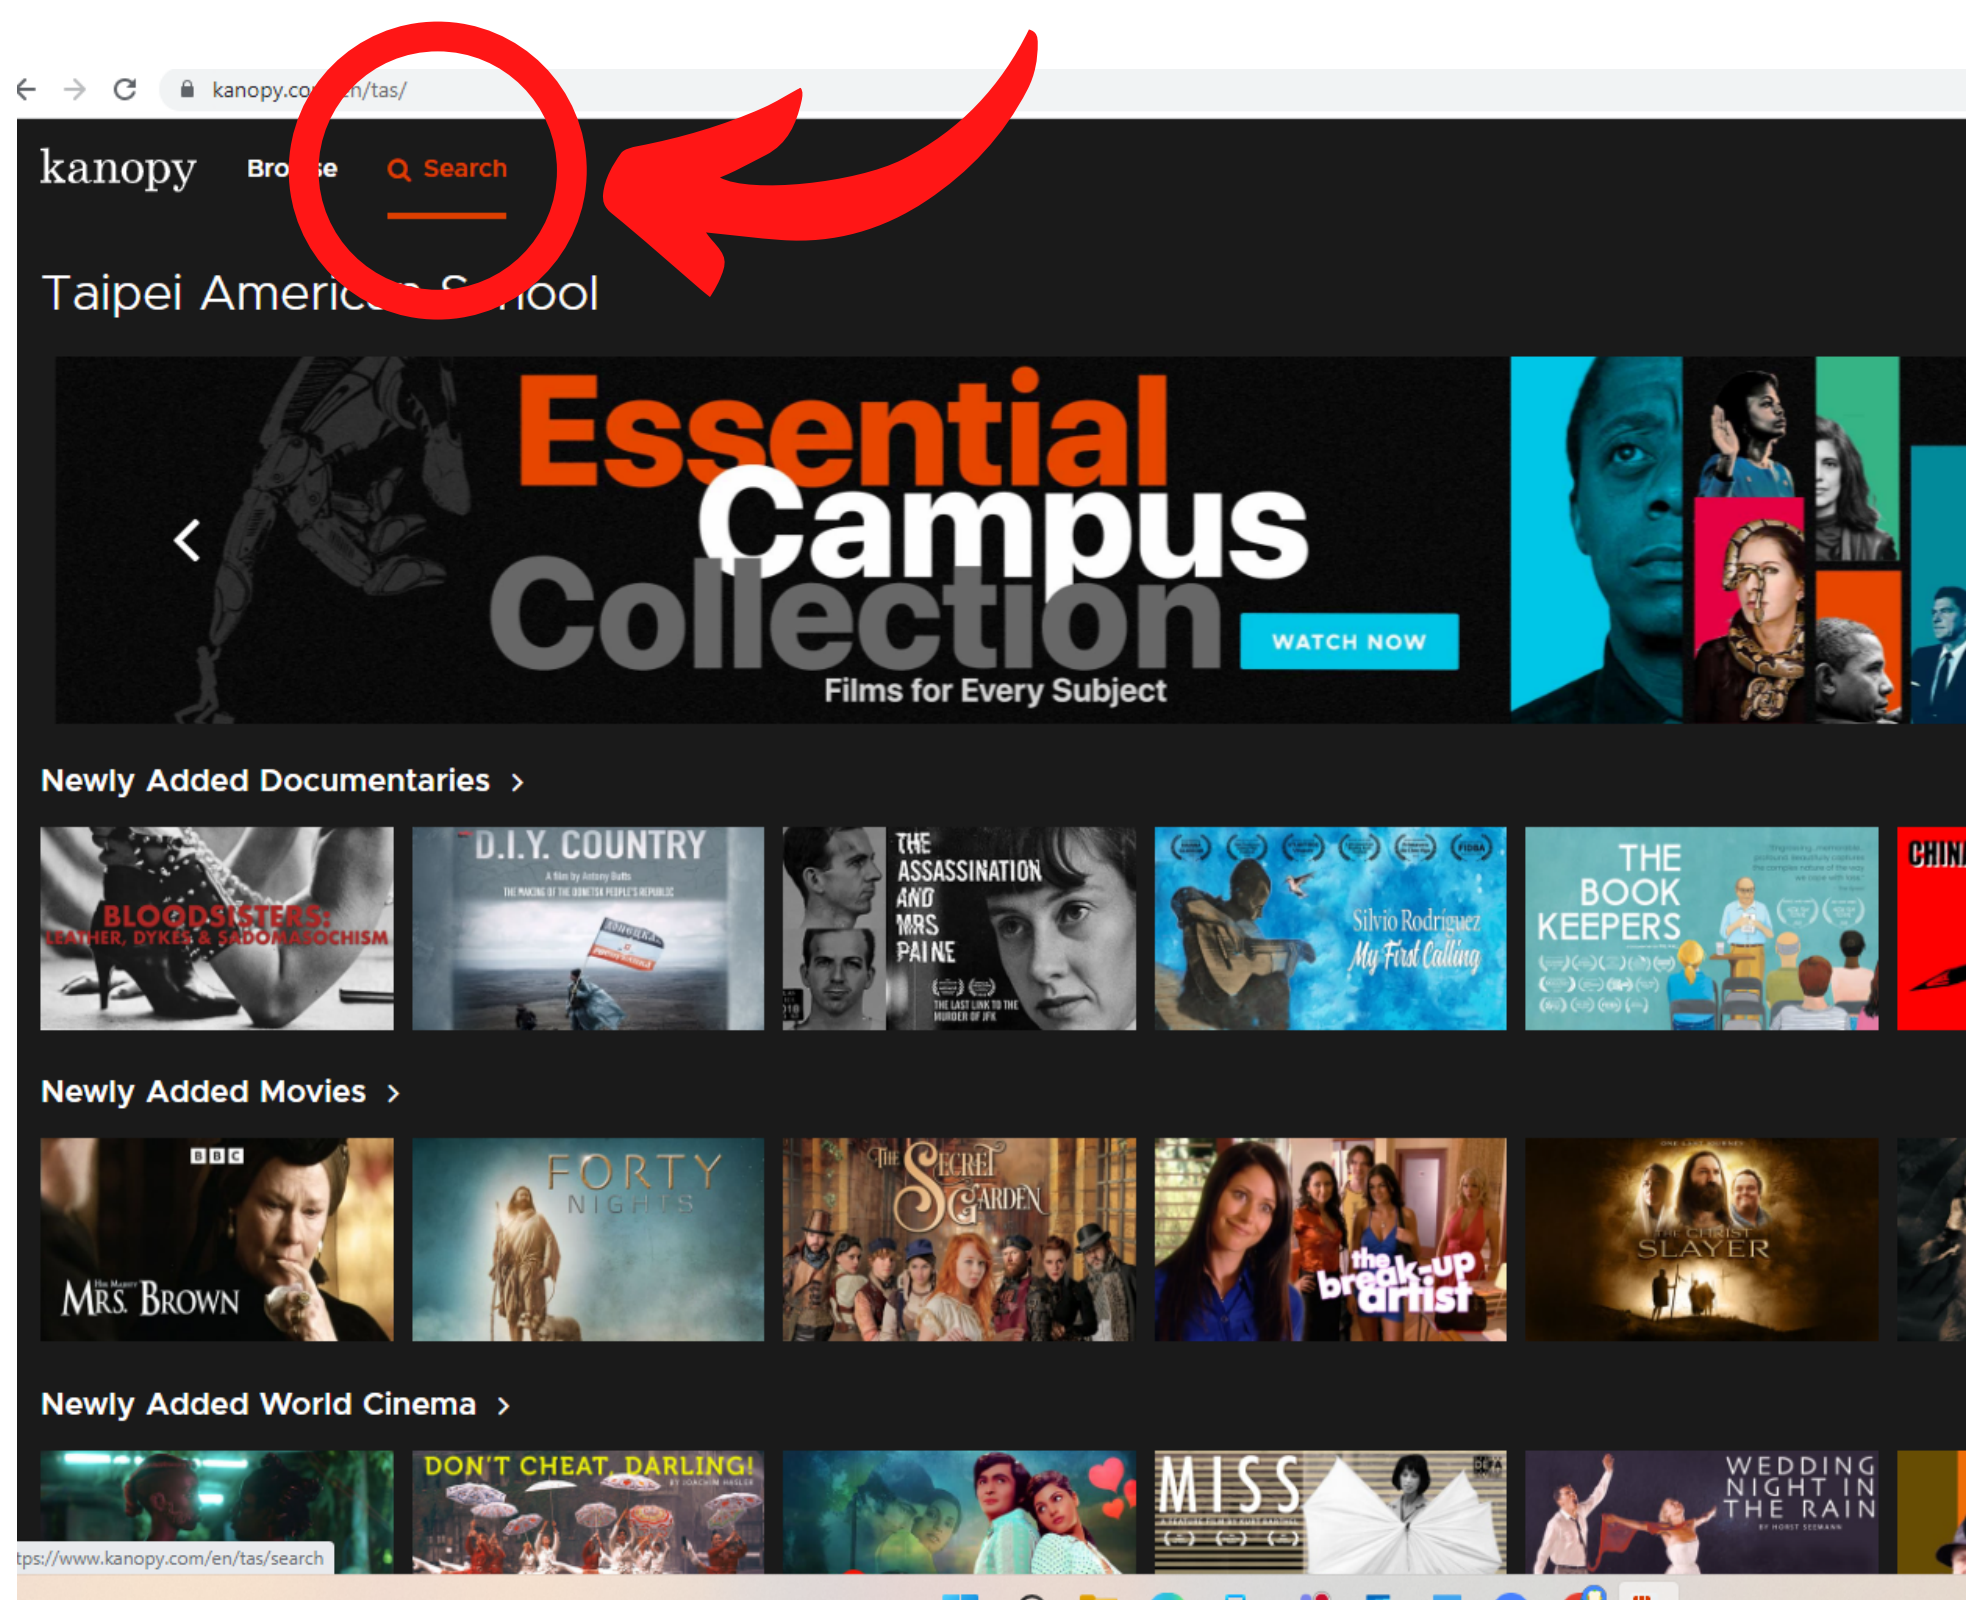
kanopy.co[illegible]n/tas/

kanopy Bro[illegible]e Search

Taipei Americ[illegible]ool

Essential Campus Collection

WATCH NOW

Films for Every Subject

Newly Added Documentaries >

BLOODSISTERS: LEATHER, DYKES & SADOMASOCHISM

D.I.Y. COUNTRY

THE ASSASSINATION AND MRS PAINE

Silvio Rodríguez My First Calling

THE BOOK KEEPERS

CHIN

Newly Added Movies >

BBC MRS. BROWN

FORTY NIGHTS

The Secret Garden

the break-up artist

THE CHRIST SLAYER

Newly Added World Cinema >

DON'T CHEAT, DARLING!

MISS

WEDDING NIGHT IN THE RAIN

tps://www.kanopy.com/en/tas/search